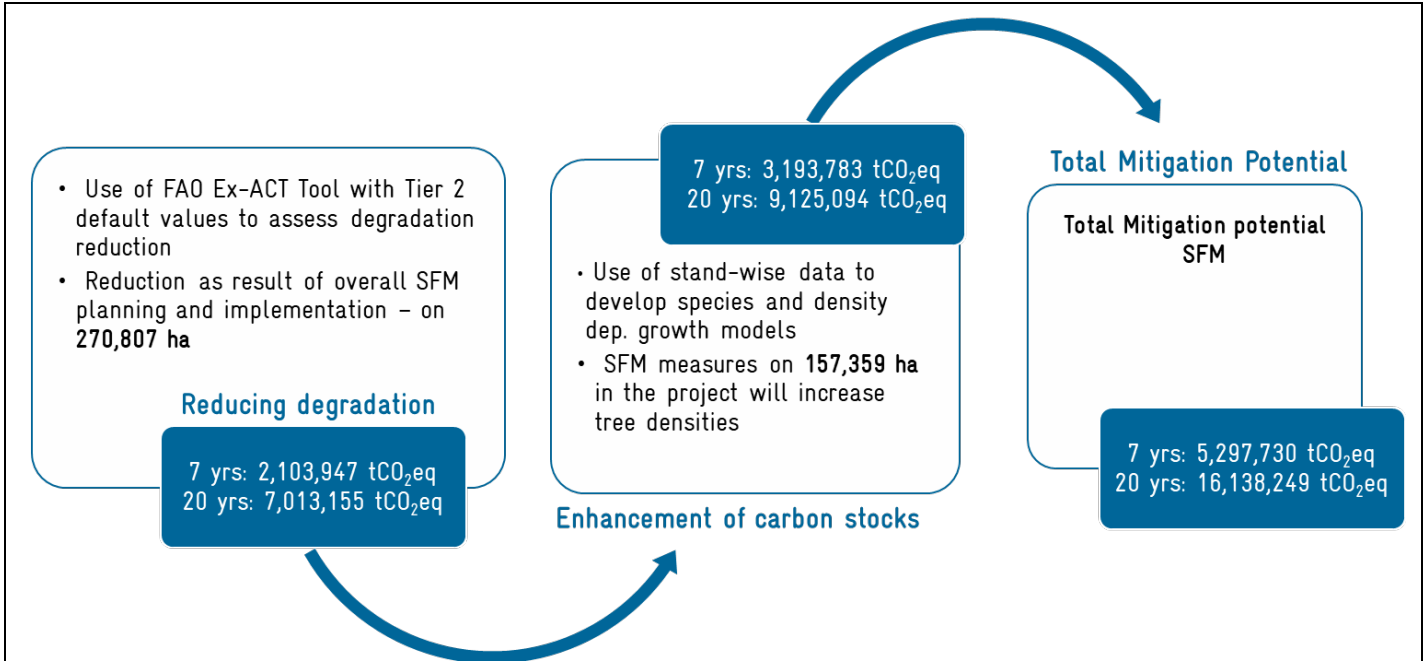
• Use of FAO Ex-ACT Tool with Tier 2 default values to assess degradation reduction

• Reduction as result of overall SFM planning and implementation – on **270,807 ha**

Reducing degradation

7 yrs: 2,103,947 $tCO_2eq$
20 yrs: 7,013,155 $tCO_2eq$

7 yrs: 3,193,783 $tCO_2eq$
20 yrs: 9,125,094 $tCO_2eq$

• Use of stand-wise data to develop species and density dep. growth models

• SFM measures on **157,359 ha** in the project will increase tree densities

Enhancement of carbon stocks

Total Mitigation Potential

Total Mitigation potential SFM

7 yrs: 5,297,730 $tCO_2eq$
20 yrs: 16,138,249 $tCO_2eq$